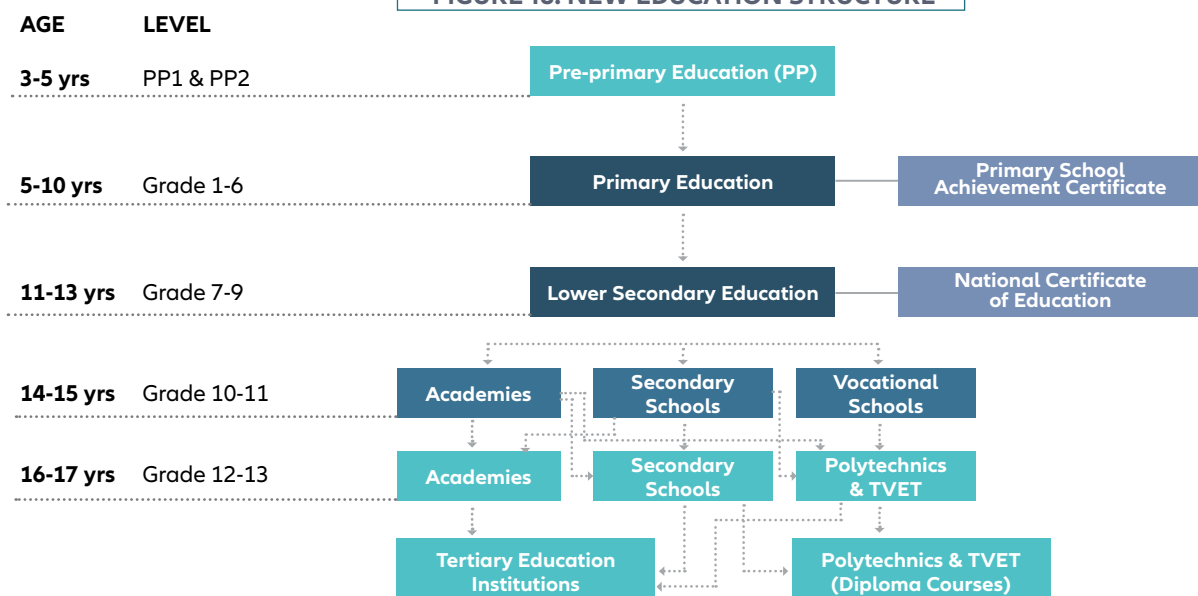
FIGURE 13: NEW EDUCATION STRUCTURE

AGE LEVEL

3-5 yrs PP1 & PP2

Pre-primary Education (PP)

5-10 yrs Grade 1-6

Primary Education

Primary School Achievement Certificate

11-13 yrs Grade 7-9

Lower Secondary Education

National Certificate of Education

14-15 yrs Grade 10-11

Academies

Secondary Schools

Vocational Schools

16-17 yrs Grade 12-13

Academies

Secondary Schools

Polytechnics & TVET

Tertiary Education Institutions

Polytechnics & TVET (Diploma Courses)